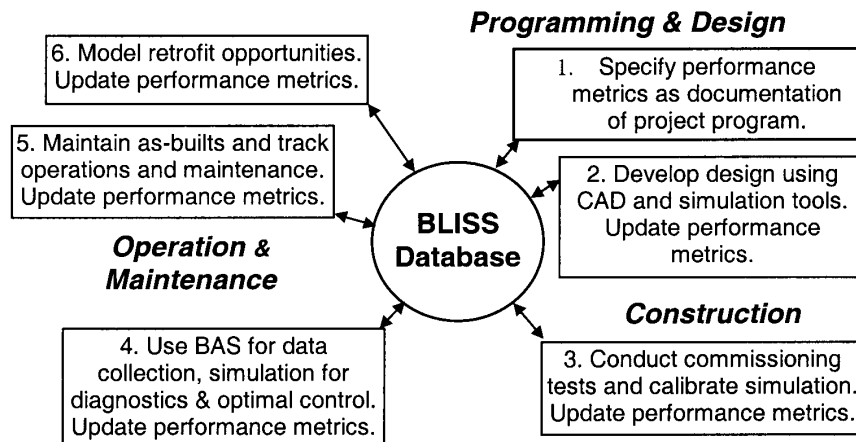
Programming & Design

6. Model retrofit opportunities. Update performance metrics.

1. Specify performance metrics as documentation of project program.

5. Maintain as-builts and track operations and maintenance. Update performance metrics.

2. Develop design using CAD and simulation tools. Update performance metrics.

BLISS Database

Operation & Maintenance

Construction

4. Use BAS for data collection, simulation for diagnostics & optimal control. Update performance metrics.

3. Conduct commissioning tests and calibrate simulation. Update performance metrics.